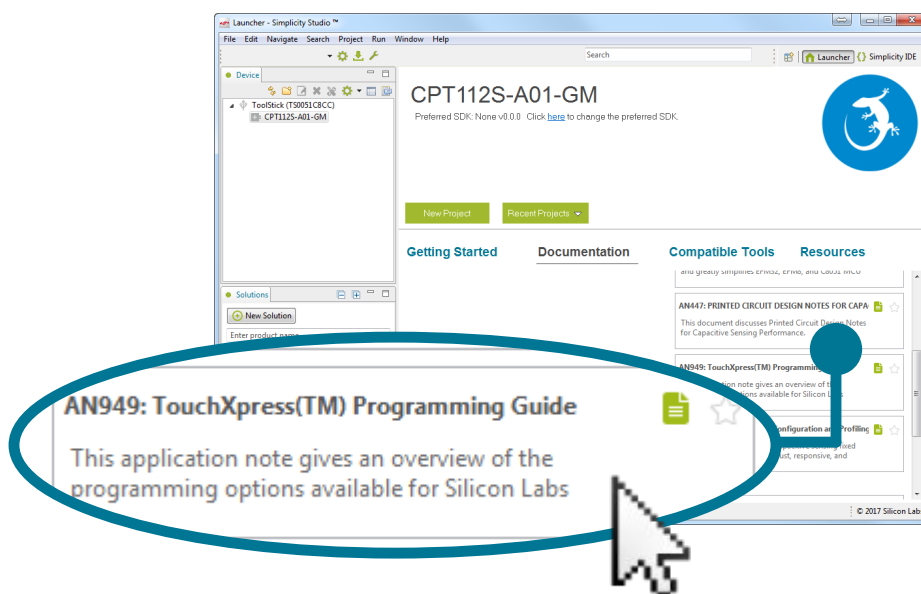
Launcher - Simplicity Studio ™

File Edit Navigate Search Project Run Window Help

Search

Launcher Simplicity IDE

Device

ToolStick (TS0051C8CC)
CPT112S-A01-GM

Solutions

New Solution

Enter product name

CPT112S-A01-GM

Preferred SDK: None v0.0.0 Click here to change the preferred SDK.

New Project

Recent Projects

Getting Started

Documentation

Compatible Tools

Resources

and greatly simplifies EFM32, EFM8, and C8051 MCU

AN447: PRINTED CIRCUIT DESIGN NOTES FOR CAPA

This document discusses Printed Circuit Design Notes for Capacitive Sensing Performance.

AN949: TouchXpress(TM) Programming

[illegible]ation note gives an overview of th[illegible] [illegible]tions available for Silicon L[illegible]

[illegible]onfiguration and Profiling

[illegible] fixed
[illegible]ust, responsive, and

© 2017 Silicon Lab

AN949: TouchXpress(TM) Programming Guide

This application note gives an overview of the programming options available for Silicon Labs